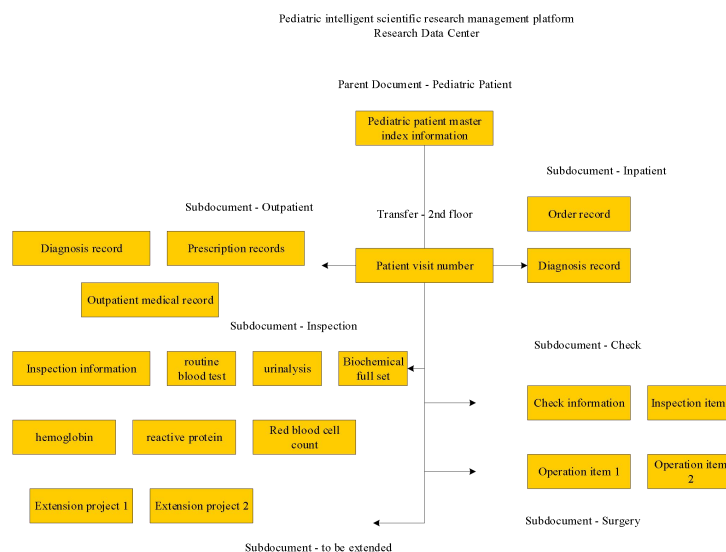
Pediatric intelligent scientific research management platform
Research Data Center

Parent Document - Pediatric Patient

Pediatric patient master index information

Subdocument - Inpatient

Subdocument - Outpatient

Transfer - 2nd floor

Order record

Diagnosis record

Prescription records

Patient visit number

Diagnosis record

Outpatient medical record

Subdocument - Inspection

Subdocument - Check

Inspection information

routine blood test

urinalysis

Biochemical full set

Check information

Inspection item

hemoglobin

reactive protein

Red blood cell count

Operation item 1

Operation item 2

Extension project 1

Extension project 2

Subdocument - Surgery

Subdocument - to be extended